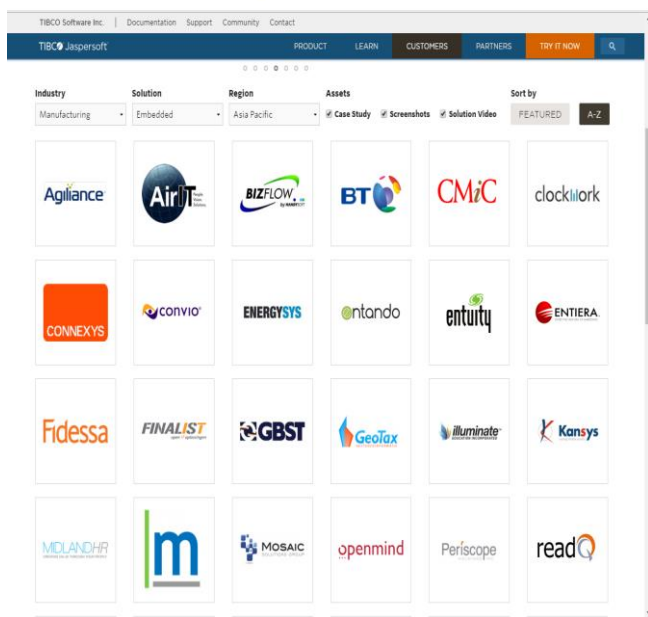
TIBCO Software Inc. | Documentation Support Community Contact

TIBCO Jaspersoft PRODUCT LEARN CUSTOMERS PARTNERS TRY IT NOW

Industry
Manufacturing

Solution
Embedded

Region
Asia Pacific

Assets
Case Study Screenshots Solution Video

Sort by
FEATURED A-Z

Agiliance

AirIT

BIZFLOW

BT

CMiC

clockwork

CONNEXYS

convio

ENERGYSYS

ontando

entuity

ENTIERA

Fidessa

FINALIST

GBST

GeoTax

illuminate

Kansys

MIDLANDHR

m

MOSAIC

openmind

Periscope

readQ